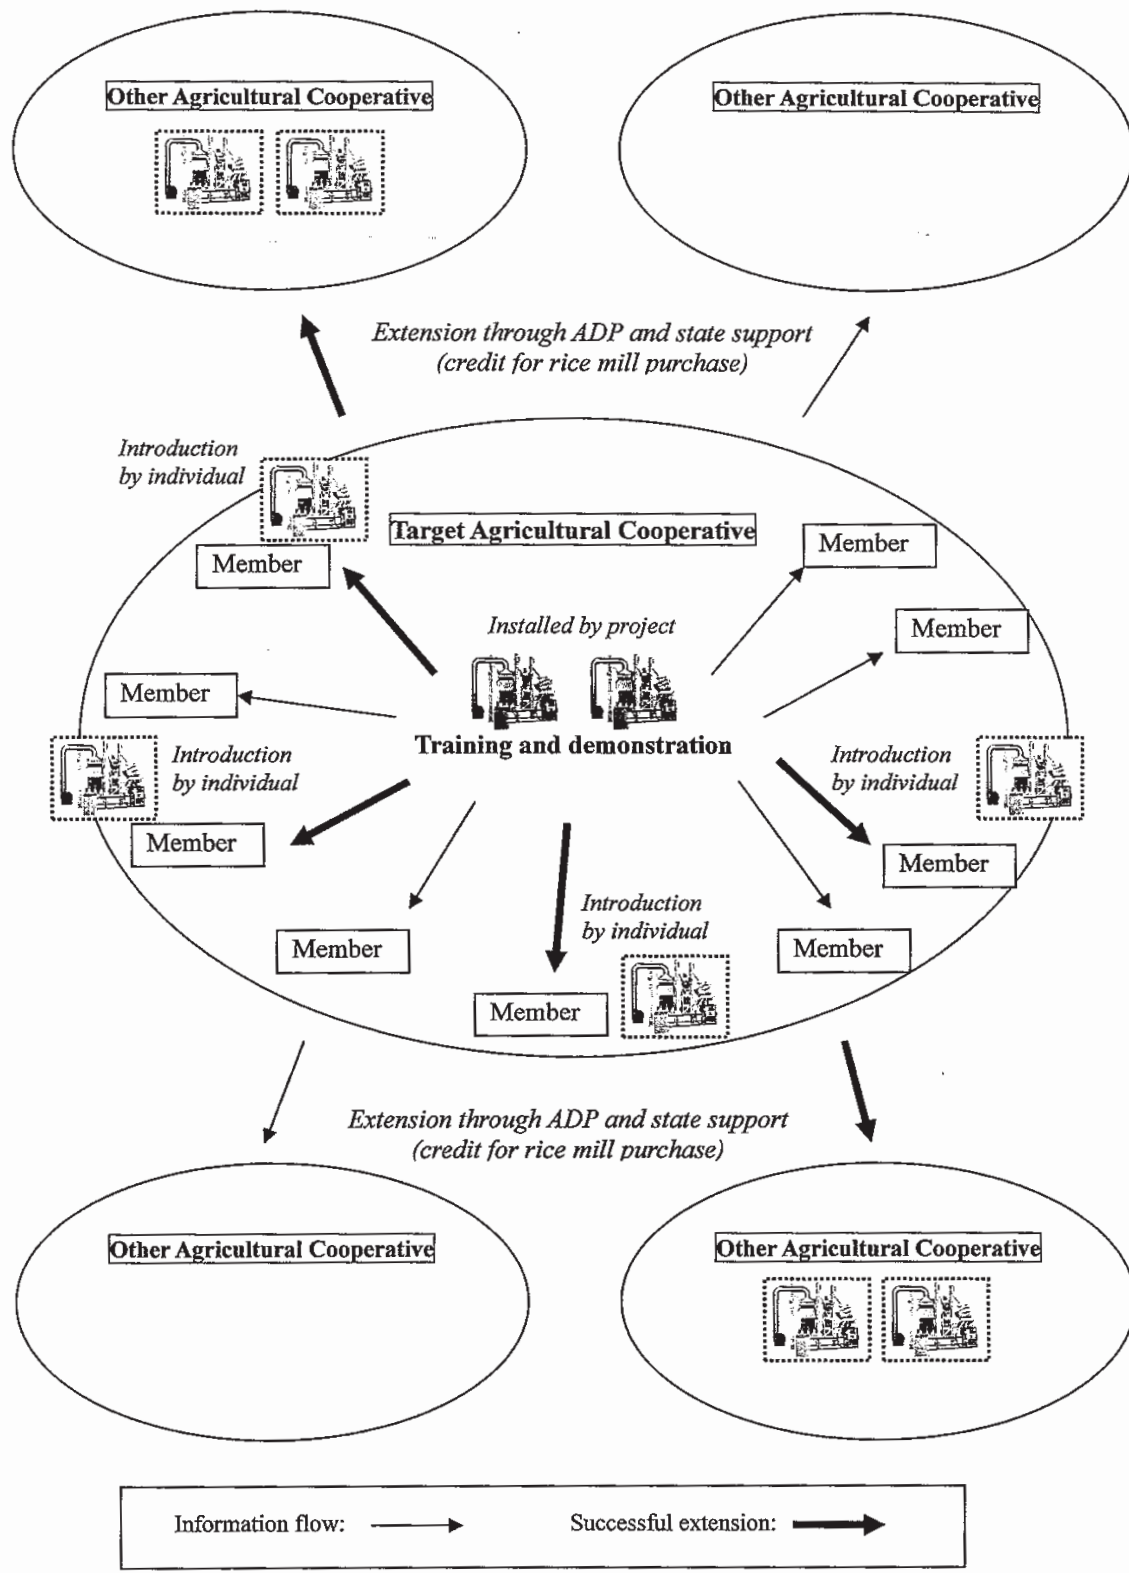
Other Agricultural Cooperative

Other Agricultural Cooperative

Extension through ADP and state support (credit for rice mill purchase)

Introduction by individual

Target Agricultural Cooperative

Member

Member

Installed by project

Member

Member

Training and demonstration

Introduction by individual

Introduction by individual

Member

Member

Introduction by individual

Member

Member

Member

Extension through ADP and state support (credit for rice mill purchase)

Other Agricultural Cooperative

Other Agricultural Cooperative

Information flow:

Successful extension: